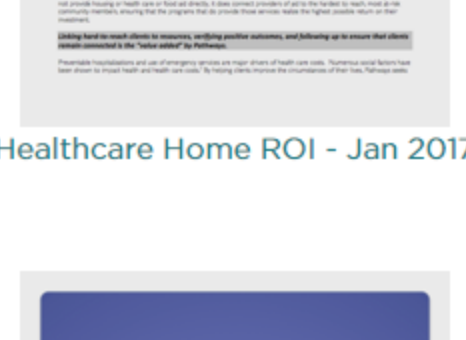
not provide housing or health care or food aid directly. It does connect providers of aid to the hardest to reach, most at-risk community members, ensuring that the programs that do provide those services realize the highest possible return on their investment.

Linking hard-to-reach clients to resources, verifying positive outcomes, and following up to ensure that clients remain connected is the "value added" by Pathways.

Preventable hospitalizations and use of emergency services are major drivers of health care costs. Numerous social factors have been shown to impact health and health care costs. By helping clients improve the circumstances of their lives, Pathways seeks

Healthcare Home ROI - Jan 2017